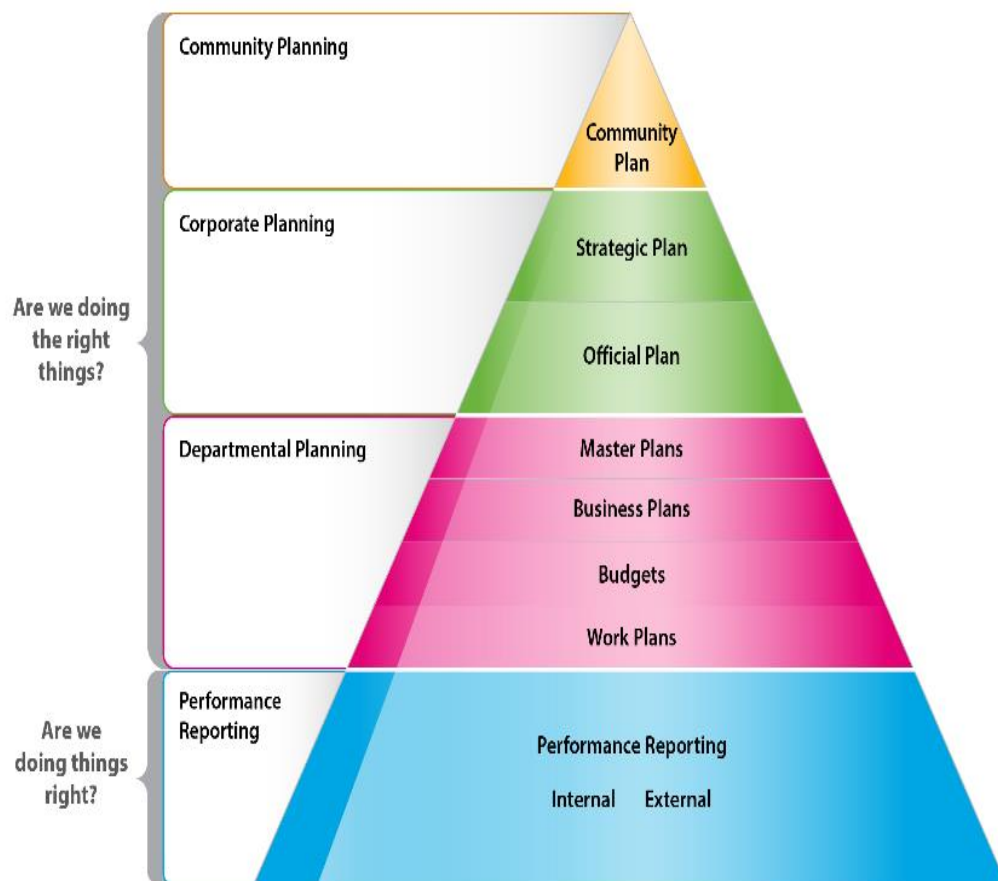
Community Planning

Community Plan

Corporate Planning

Strategic Plan

Official Plan

Are we doing the right things?

Departmental Planning

Master Plans

Business Plans

Budgets

Work Plans

Performance Reporting

Are we doing things right?

Performance Reporting

Internal External